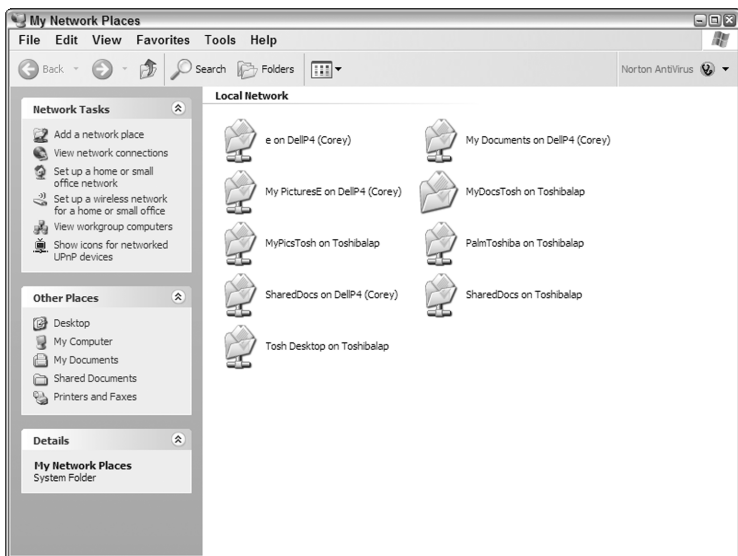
My Network Places

File Edit View Favorites Tools Help

Back Search Folders

Norton AntiVirus

Network Tasks

Add a network place
View network connections
Set up a home or small office network
Set up a wireless network for a home or small office
View workgroup computers
Show icons for networked UPnP devices

Other Places

Desktop
My Computer
My Documents
Shared Documents
Printers and Faxes

Details

My Network Places
System Folder

Local Network

e on DellP4 (Corey)
My Documents on DellP4 (Corey)
My PicturesE on DellP4 (Corey)
MyDocsTosh on Toshibalap
MyPicsTosh on Toshibalap
PalmToshiba on Toshibalap
SharedDocs on DellP4 (Corey)
SharedDocs on Toshibalap
Tosh Desktop on Toshibalap